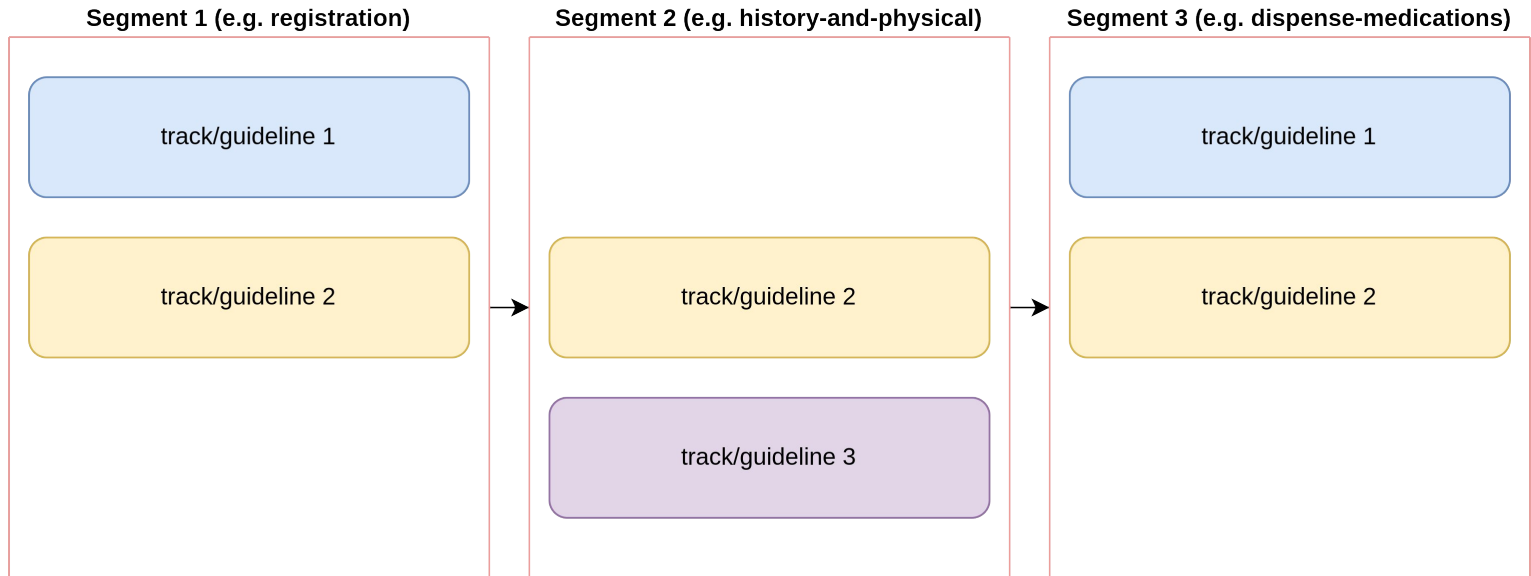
Segment 1 (e.g. registration)

track/guideline 1

track/guideline 2

Segment 2 (e.g. history-and-physical)

track/guideline 2

track/guideline 3

Segment 3 (e.g. dispense-medications)

track/guideline 1

track/guideline 2